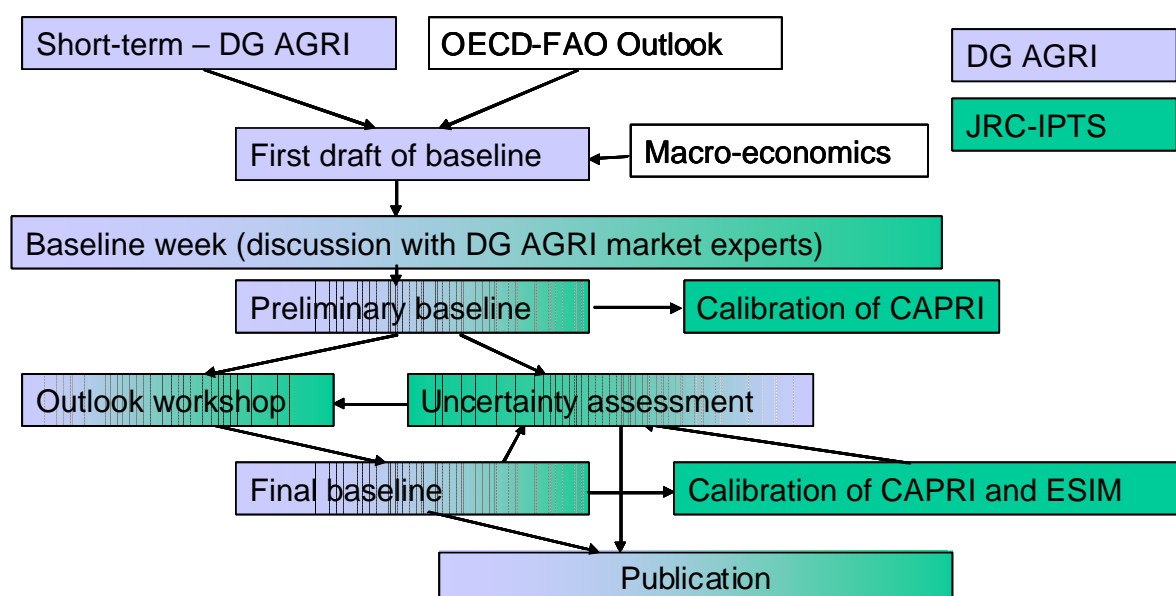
Short-term – DG AGRI

OECD-FAO Outlook

DG AGRI

JRC-IPTS

First draft of baseline

Macro-economics

Baseline week (discussion with DG AGRI market experts)

Preliminary baseline

Calibration of CAPRI

Outlook workshop

Uncertainty assessment

Final baseline

Calibration of CAPRI and ESIM

Publication